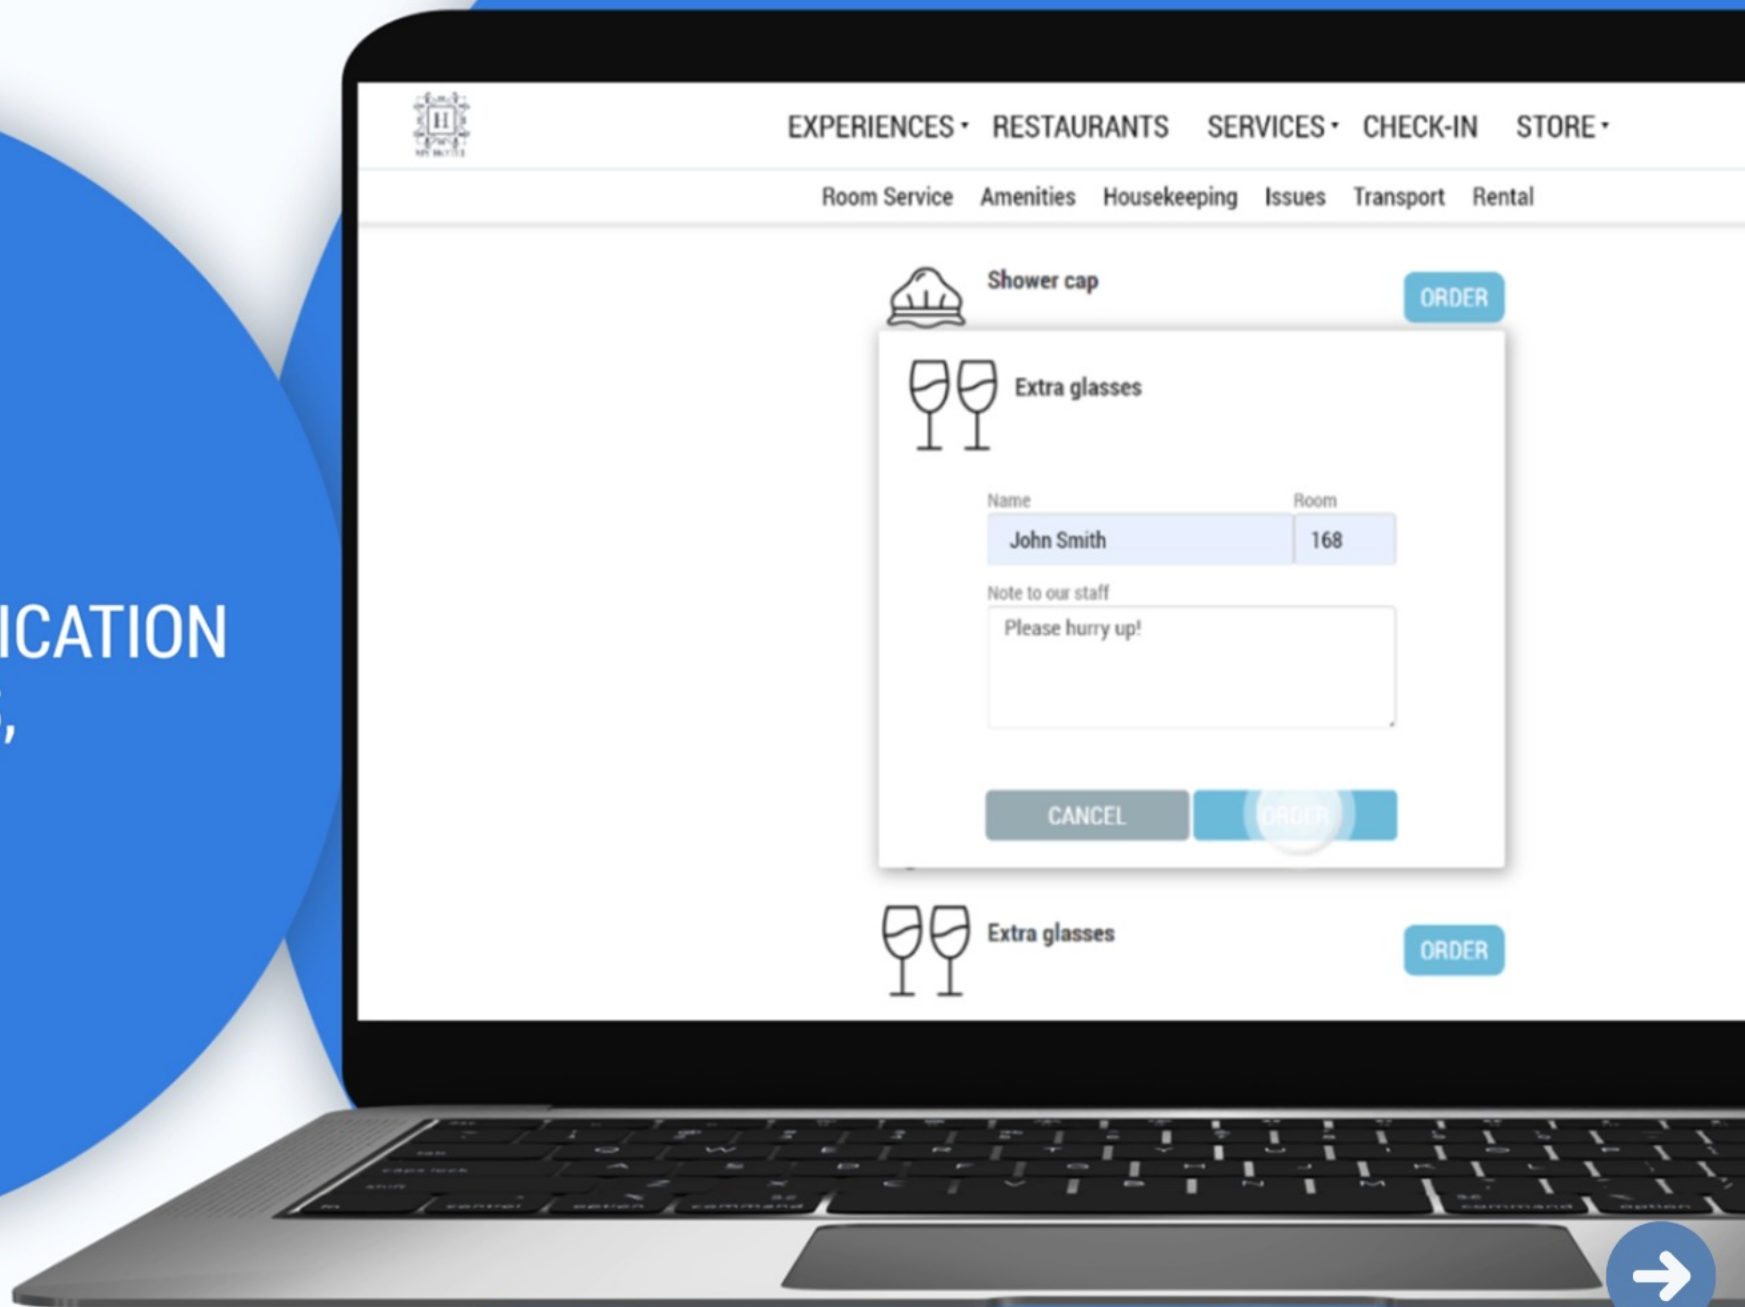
ICATION
,

EXPERIENCES RESTAURANTS SERVICES CHECK-IN STORE

Room Service Amenities Housekeeping Issues Transport Rental

Shower cap
ORDER

Extra glasses

Name
Room
John Smith
168

Note to our staff
Please hurry up!

CANCEL
ORDER

Extra glasses
ORDER